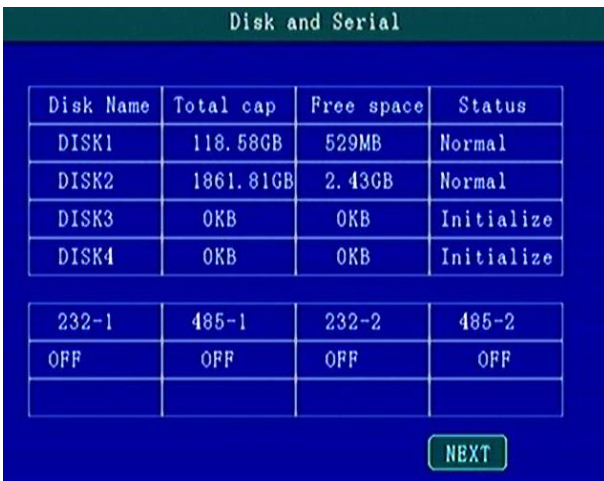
Disk and Serial

| Disk Name | Total cap | Free space | Status |
|---|---|---|---|
| DISK1 | 118.58GB | 529MB | Normal |
| DISK2 | 1861.81GB | 2.43GB | Normal |
| DISK3 | 0KB | 0KB | Initialize |
| DISK4 | 0KB | 0KB | Initialize |

| 232-1 | 485-1 | 232-2 | 485-2 |
|---|---|---|---|
| OFF | OFF | OFF | OFF |
| | | | |

NEXT